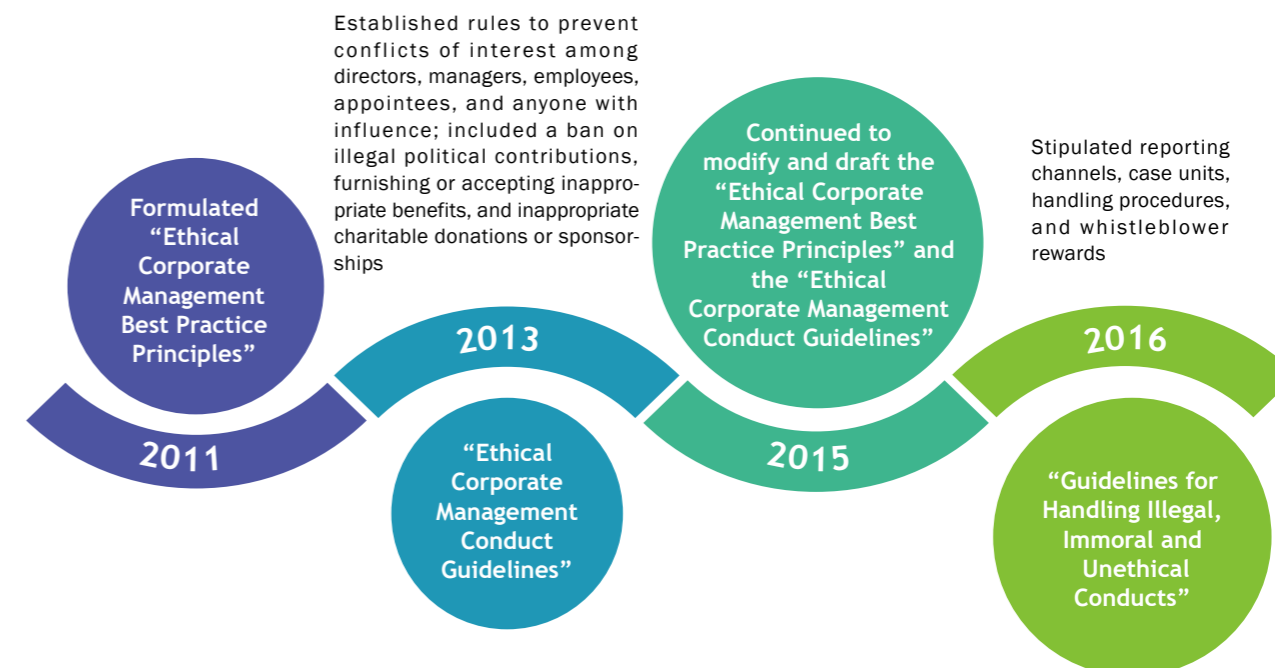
Formulated "Ethical Corporate Management Best Practice Principles"

2011

Established rules to prevent conflicts of interest among directors, managers, employees, appointees, and anyone with influence; included a ban on illegal political contributions, furnishing or accepting inappropriate benefits, and inappropriate charitable donations or sponsorships

2013

"Ethical Corporate Management Conduct Guidelines"

Continued to modify and draft the "Ethical Corporate Management Best Practice Principles" and the "Ethical Corporate Management Conduct Guidelines"

2015

Stipulated reporting channels, case units, handling procedures, and whistleblower rewards

2016

"Guidelines for Handling Illegal, Immoral and Unethical Conducts"